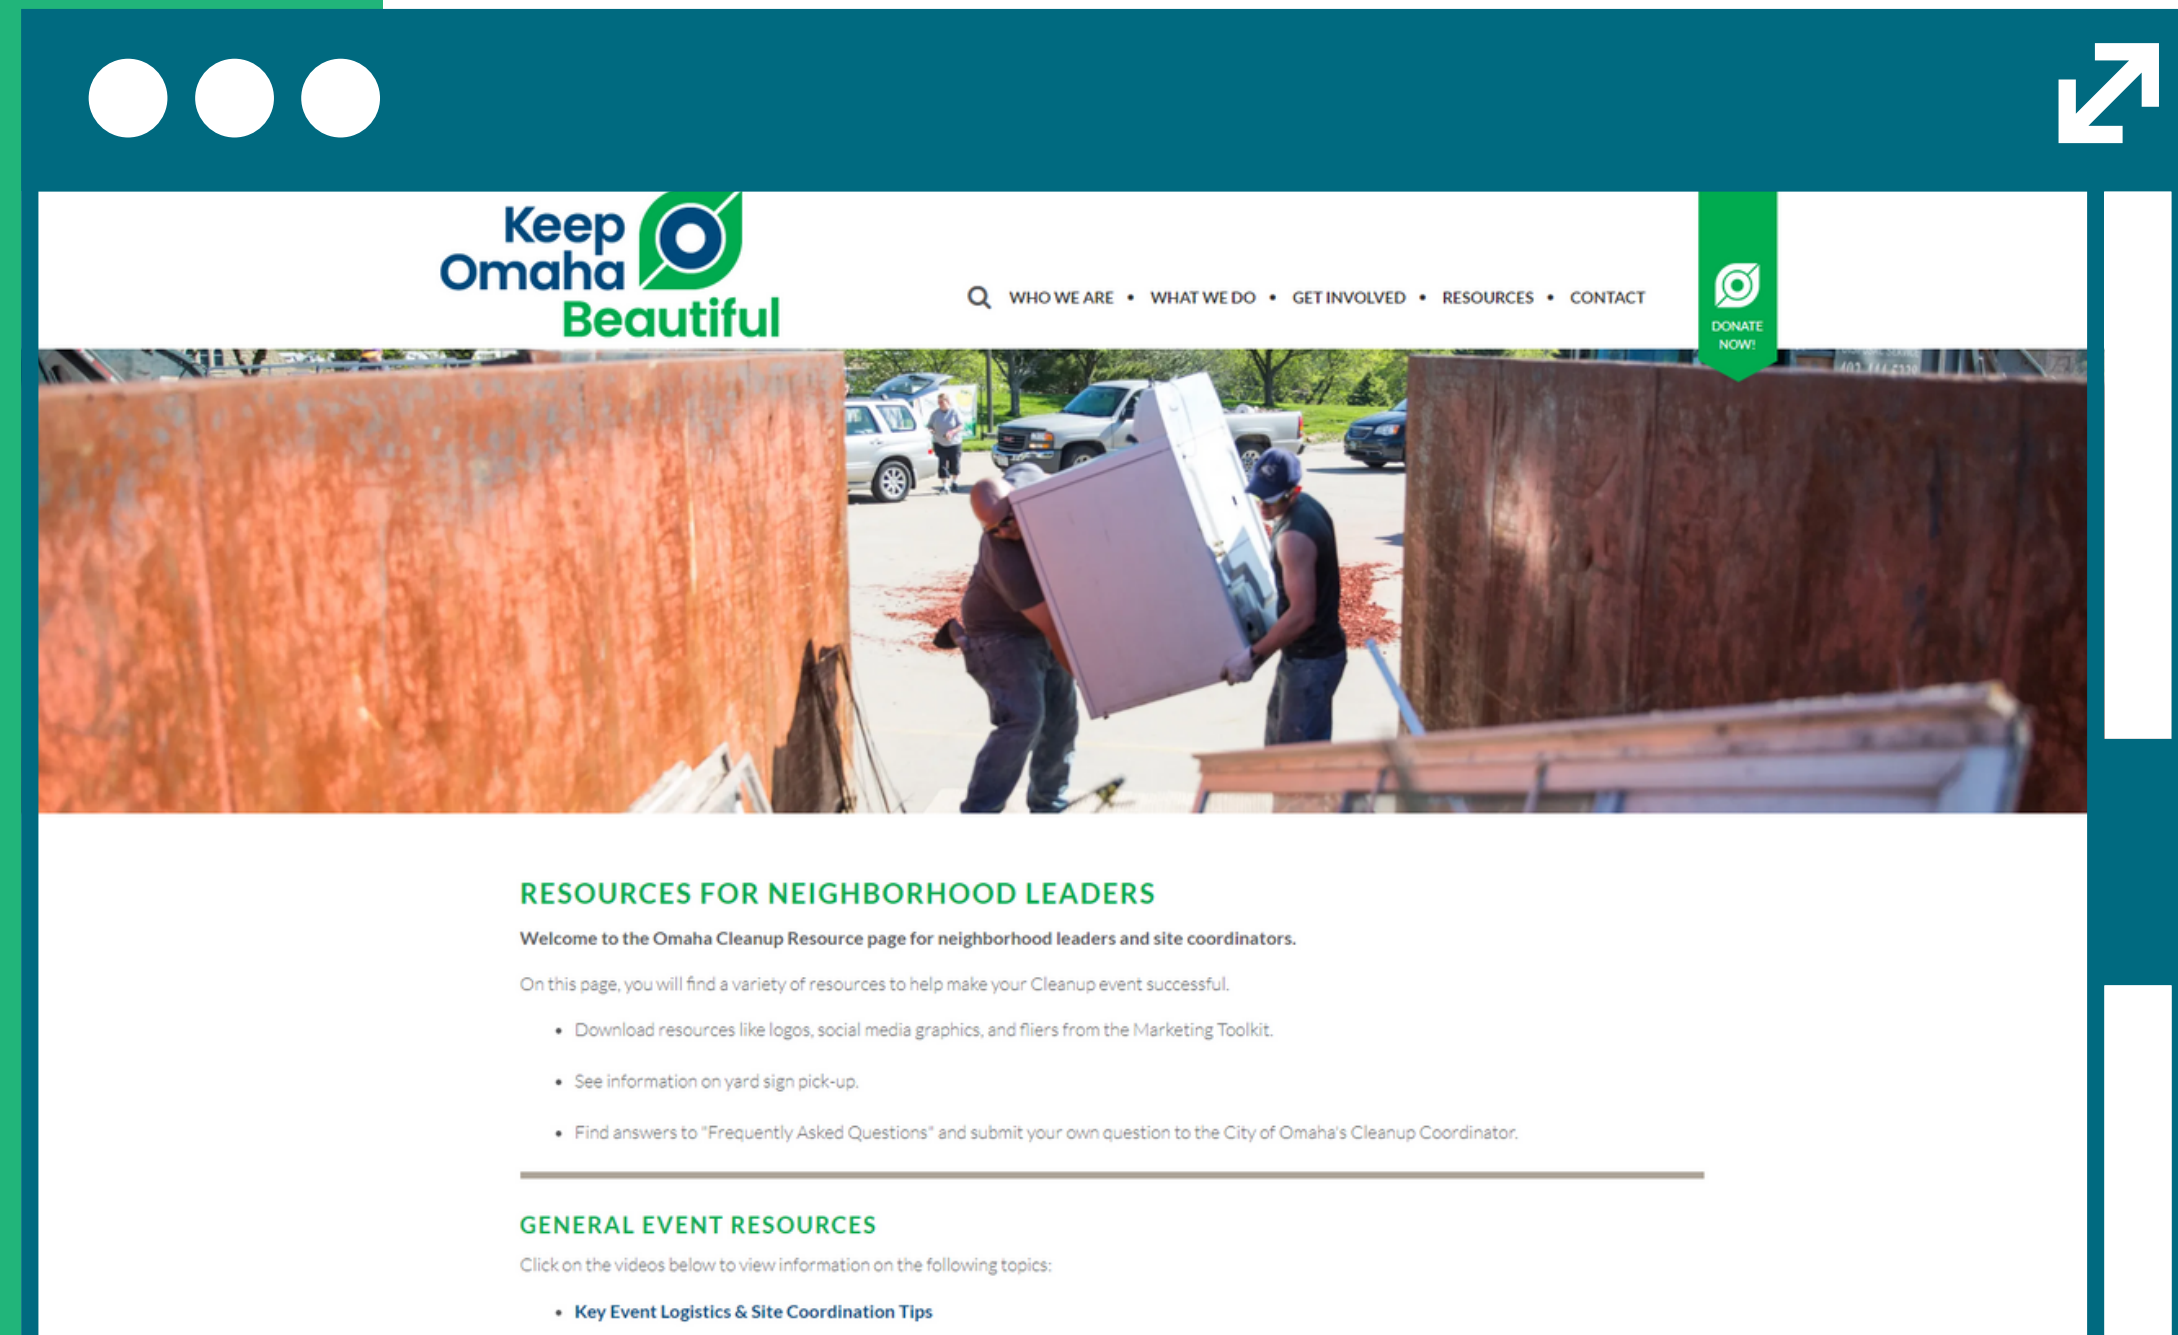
Keep Omaha Beautiful

WHO WE ARE • WHAT WE DO • GET INVOLVED • RESOURCES • CONTACT

DONATE NOW!

RESOURCES FOR NEIGHBORHOOD LEADERS

Welcome to the Omaha Cleanup Resource page for neighborhood leaders and site coordinators.

On this page, you will find a variety of resources to help make your Cleanup event successful.

- Download resources like logos, social media graphics, and fliers from the Marketing Toolkit.
- See information on yard sign pick-up.
- Find answers to "Frequently Asked Questions" and submit your own question to the City of Omaha's Cleanup Coordinator.

GENERAL EVENT RESOURCES

Click on the videos below to view information on the following topics:

- Key Event Logistics & Site Coordination Tips